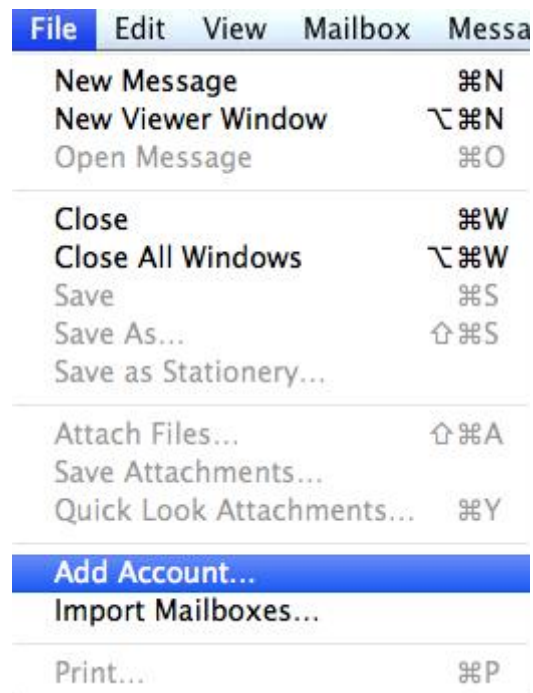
File Edit View Mailbox Messa

New Message ⌘N
New Viewer Window ⌥⌘N
Open Message ⌘O

Close ⌘W
Close All Windows ⌥⌘W
Save ⌘S
Save As... ⇧⌘S
Save as Stationery...

Attach Files... ⇧⌘A
Save Attachments...
Quick Look Attachments... ⌘Y

Add Account...
Import Mailboxes...

Print... ⌘P